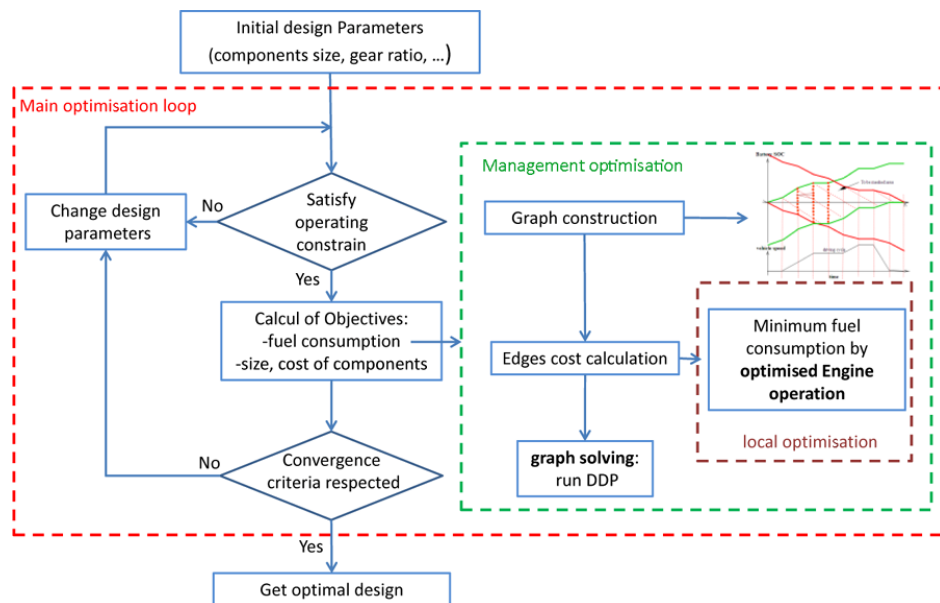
Initial design Parameters (components size, gear ratio, …)

Main optimisation loop

Change design parameters

No

Satisfy operating constrain

Yes

Calcul of Objectives: -fuel consumption -size, cost of components

No

Convergence criteria respected

Yes

Get optimal design

Management optimisation

Graph construction

Battery SOC

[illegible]

vehicle speed

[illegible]

time

Edges cost calculation

Minimum fuel consumption by **optimised Engine operation**

local optimisation

**graph solving**: run DDP